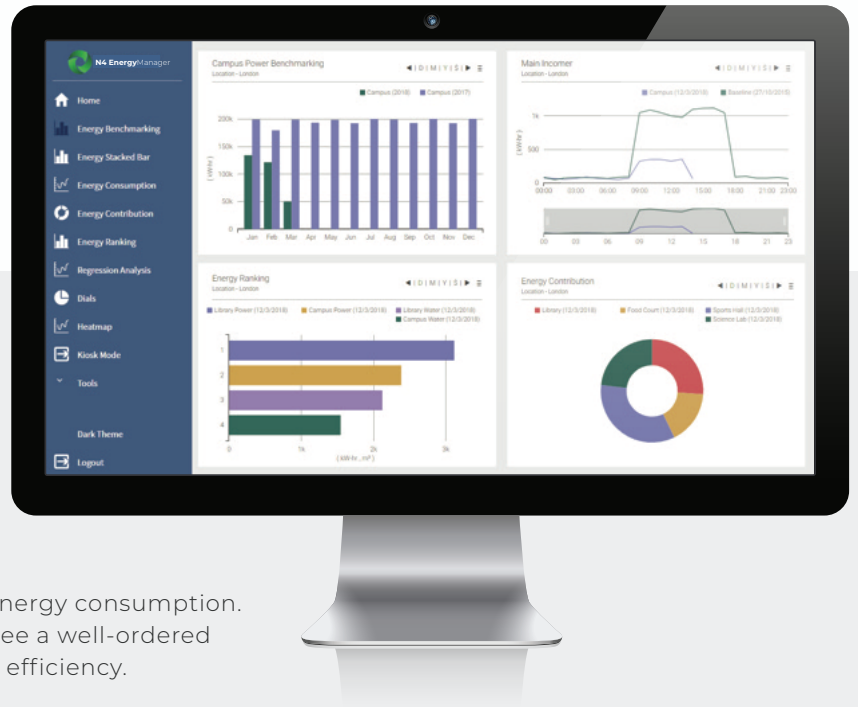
N4 EnergyManager

Home
Energy Benchmarking
Energy Stacked Bar
Energy Consumption
Energy Contribution
Energy Ranking
Regression Analysis
Dials
Heatmap
Kiosk Mode
Tools

Dark Theme
Logout

Campus Power Benchmarking
Location - London
◀ | D | M | Y | $ | ▶ ≡
Campus (2018) Campus (2017)
200k
150k
100k
50k
0
( kWh )
Jan Feb Mar Apr May Jun Jul Aug Sep Oct Nov Dec

Main Incomer
Location - London
◀ | D | M | Y | $ | ▶ ≡
Campus (12/3/2018) Baseline (27/10/2018)
1k
500
0
( kW )
00:00 03:00 06:00 09:00 12:00 15:00 18:00 21:00 23:00
00 03 06 09 12 15 18 21 23

Energy Ranking
Location - London
◀ | D | M | Y | $ | ▶ ≡
Library Power (12/3/2018) Campus Power (12/3/2018) Library Water (12/3/2018) Campus Water (12/3/2018)
1
2
3
4
0 1k 2k 3k
( kWh , m³ )

Energy Contribution
Location - London
◀ | D | M | Y | $ | ▶ ≡
Library (12/3/2018) Food Court (12/3/2018) Sports Hall (12/3/2018) Science Lab (12/3/2018)

nergy consumption.
ee a well-ordered
efficiency.